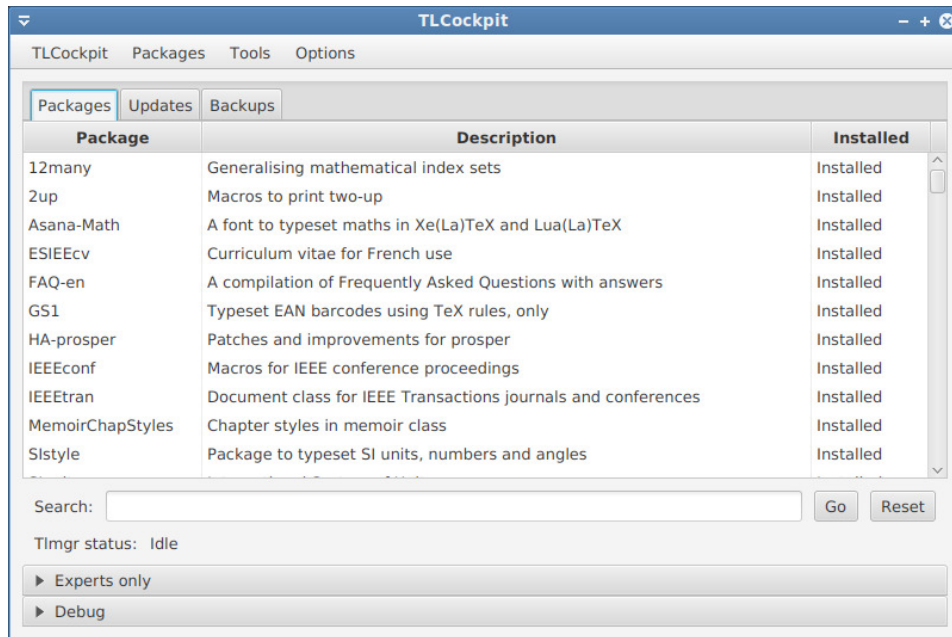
TLCockpit

TLCockpit Packages Tools Options

Packages Updates Backups

| Package | Description | Installed |
|---|---|---|
| 12many | Generalising mathematical index sets | Installed |
| 2up | Macros to print two-up | Installed |
| Asana-Math | A font to typeset maths in Xe(La)TeX and Lua(La)TeX | Installed |
| ESIEEcv | Curriculum vitae for French use | Installed |
| FAQ-en | A compilation of Frequently Asked Questions with answers | Installed |
| GS1 | Typeset EAN barcodes using TeX rules, only | Installed |
| HA-prosper | Patches and improvements for prosper | Installed |
| IEEEconf | Macros for IEEE conference proceedings | Installed |
| IEEEtran | Document class for IEEE Transactions journals and conferences | Installed |
| MemoirChapStyles | Chapter styles in memoir class | Installed |
| SIstyle | Package to typeset SI units, numbers and angles | Installed |
| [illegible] | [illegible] | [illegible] |

Search: Go Reset

Tlmgr status: Idle

Experts only

Debug